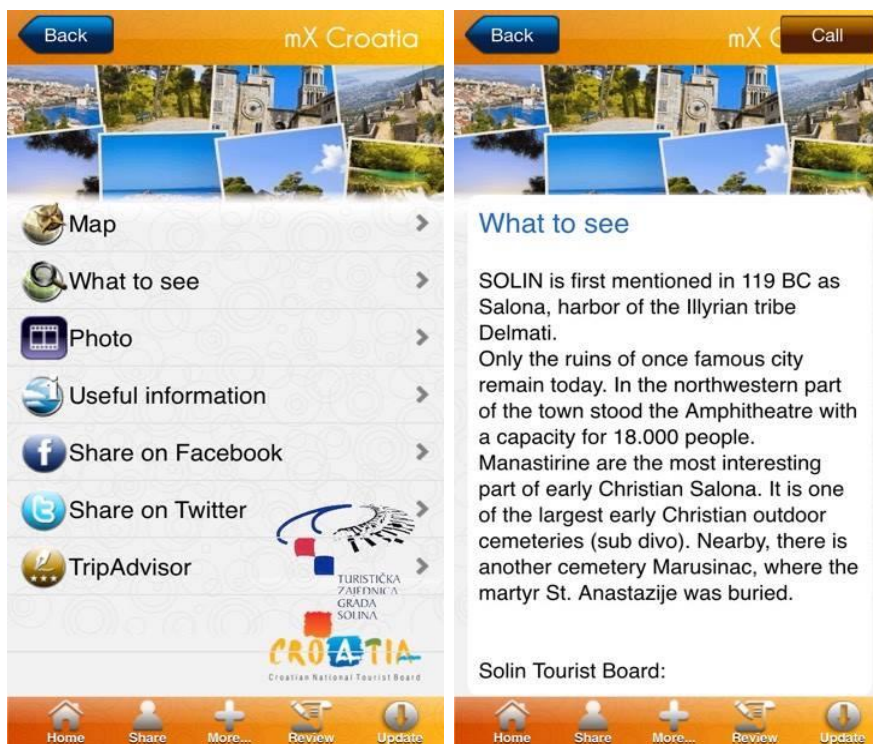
Back

mX Croatia

Map

What to see

Photo

Useful information

Share on Facebook

Share on Twitter

TripAdvisor

TURISTIČKA ZAJEDNICA GRADA SOLINA

CROATIA

Croatian National Tourist Board

Home Share More... Review Update

Back

mX C

Call

What to see

SOLIN is first mentioned in 119 BC as Salona, harbor of the Illyrian tribe Delmati.
Only the ruins of once famous city remain today. In the northwestern part of the town stood the Amphitheatre with a capacity for 18.000 people.
Manastirine are the most interesting part of early Christian Salona. It is one of the largest early Christian outdoor cemeteries (sub divo). Nearby, there is another cemetery Marusinac, where the martyr St. Anastazije was buried.

Solin Tourist Board:

Home Share More... Review Update